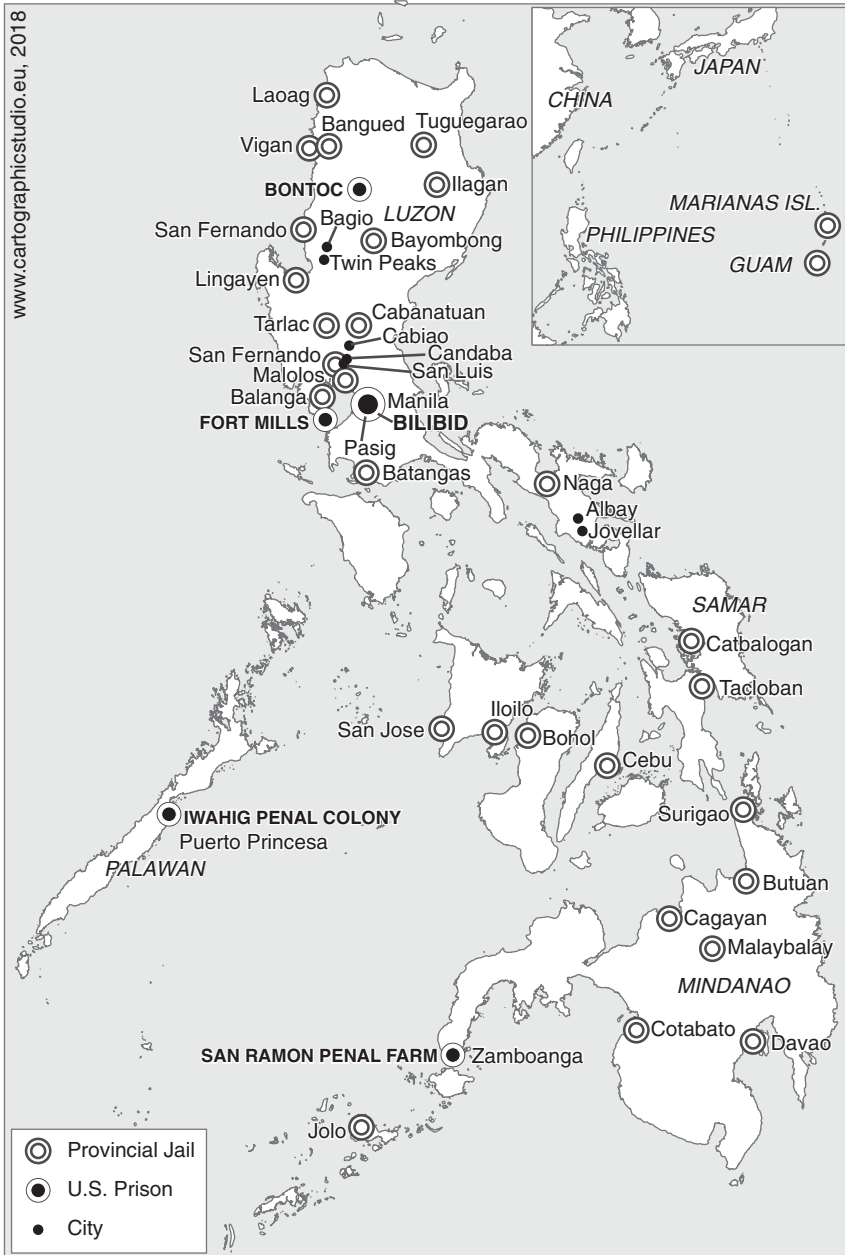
www.cartographicstudio.eu, 2018

JAPAN
CHINA
MARIANAS ISL.
PHILIPPINES
GUAM

Laoag
Bangued
Tuguegarao
Vigan
BONTOC
Ilagan
LUZON
San Fernando
Bagio
Bayombong
Twin Peaks
Lingayen
Tarlac
Cabanatuan
Cabiao
San Fernando
Candaba
Malolos
San Luis
Balanga
Manila
FORT MILLS
BILIBID
Pasig
Batangas
Naga
Albay
Jovellar
SAMAR
Catbalogan
Tacloban
San Jose
Iloilo
Bohol
Cebu
Surigao
IWAHIG PENAL COLONY
Puerto Princesa
PALAWAN
Butuan
Cagayan
Malaybalay
MINDANAO
Cotabato
Davao
SAN RAMON PENAL FARM
Zamboanga
Jolo

Provincial Jail
U.S. Prison
City